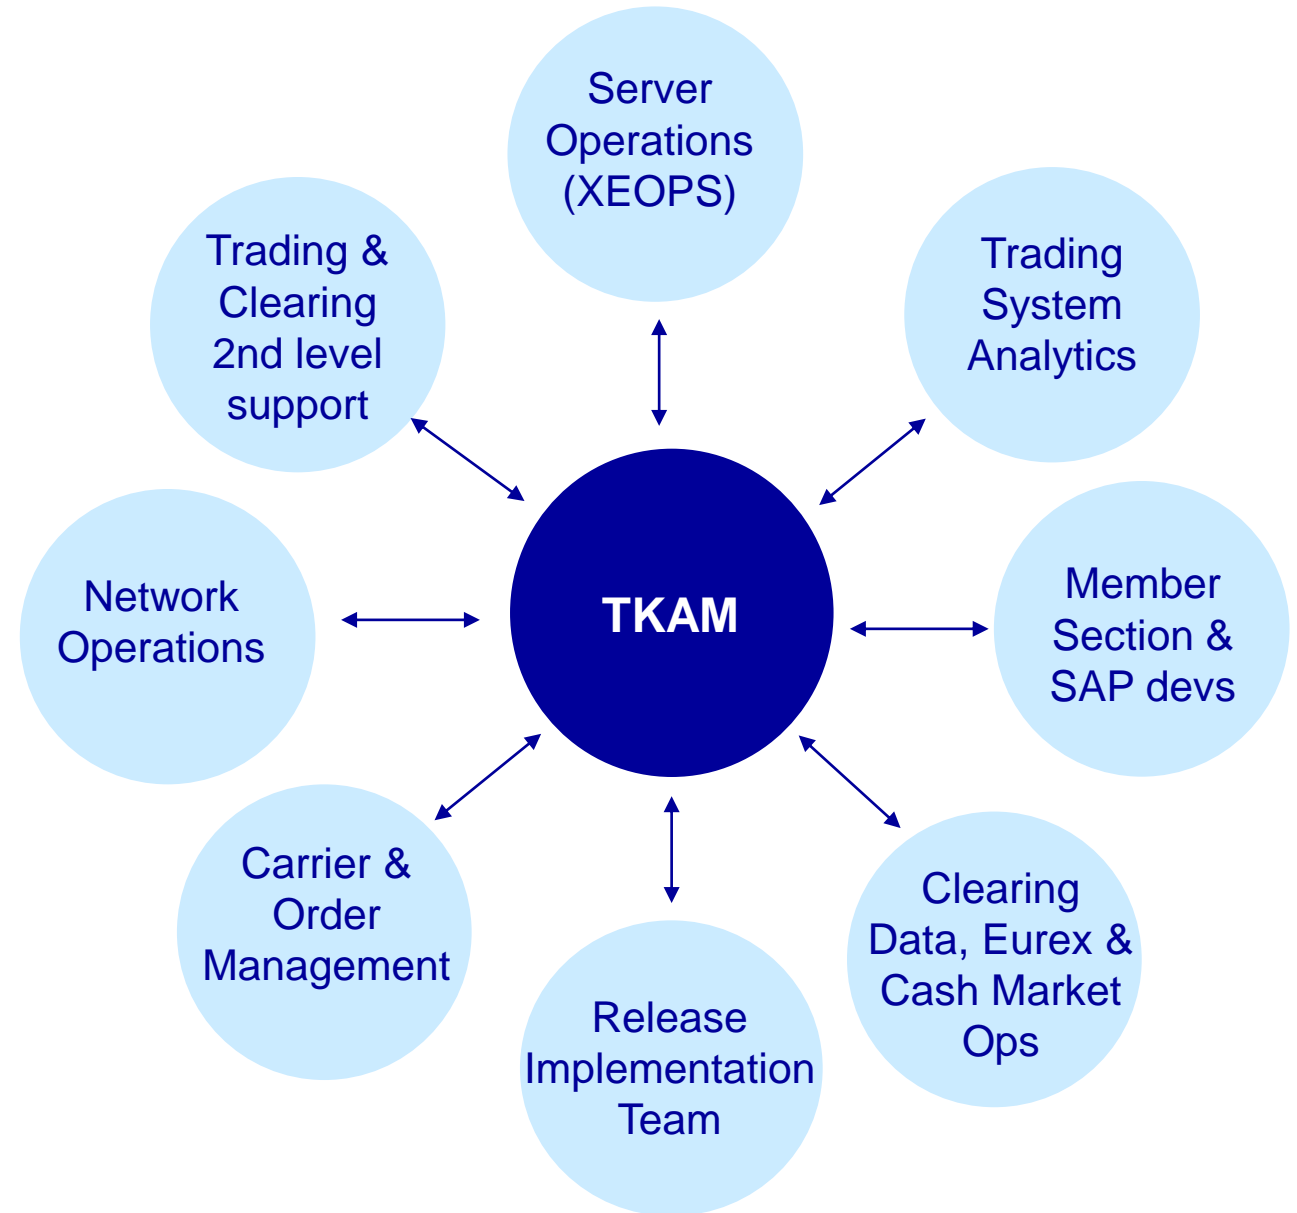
Server Operations (XEOPS)

Trading & Clearing 2nd level support

Trading System Analytics

Network Operations

TKAM

Member Section & SAP devs

Carrier & Order Management

Clearing Data, Eurex & Cash Market Ops

Release Implementation Team